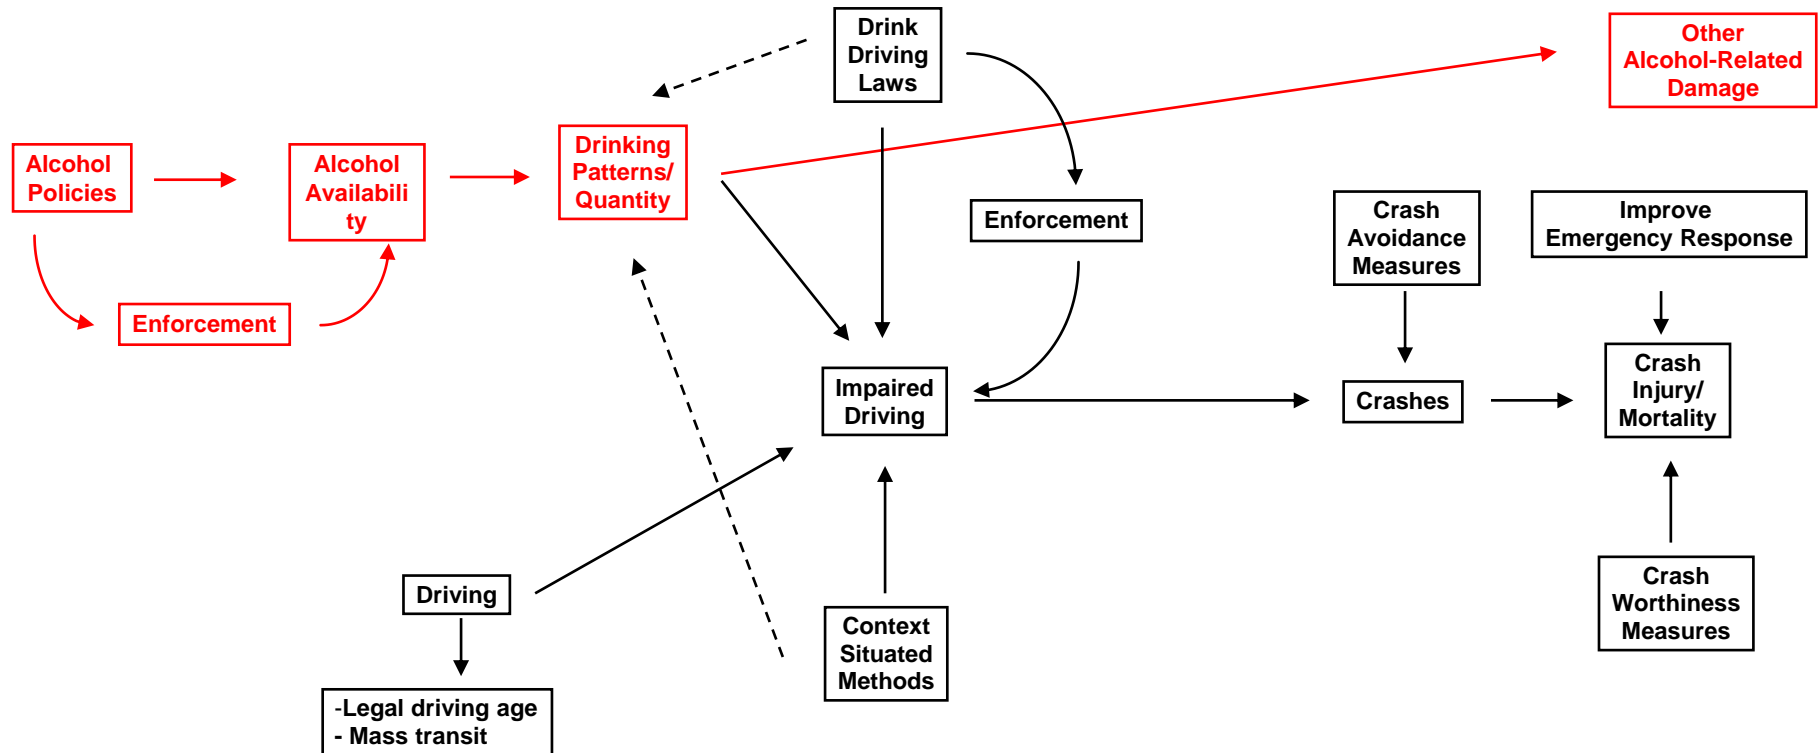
Drink Driving Laws

Other Alcohol-Related Damage

Alcohol Policies

Alcohol Availability

Drinking Patterns/ Quantity

Enforcement

Enforcement

Crash Avoidance Measures

Improve Emergency Response

Impaired Driving

Crashes

Crash Injury/ Mortality

Driving

Context Situated Methods

Crash Worthiness Measures

-Legal driving age
- Mass transit